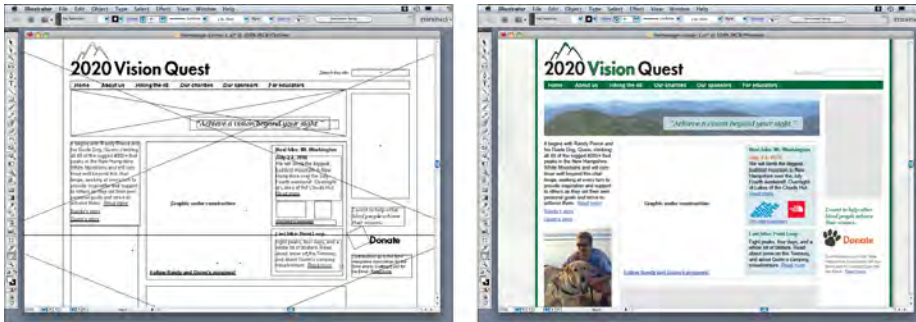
Illustrator File Edit Object Type Select Effect View Window Help

2020 Vision Quest

Search the site

Home About us Hiking the 48 Our charities Our sponsors For educators

"Achieve a vision beyond your sight."

Graphic under construction

Next hike: Mt. Washington

Last hike: Pemi Loop

Donate

Follow Randy and Gonzo's progress!

Illustrator File Edit Object Type Select Effect View Window Help

2020 Vision Quest

Home About us Hiking the 48 Our charities Our sponsors For educators

"Achieve a vision beyond your sight."

Graphic under construction

Next hike: Mt. Washington

Last hike: Pemi Loop

Donate

Follow Randy and Gonzo's progress!